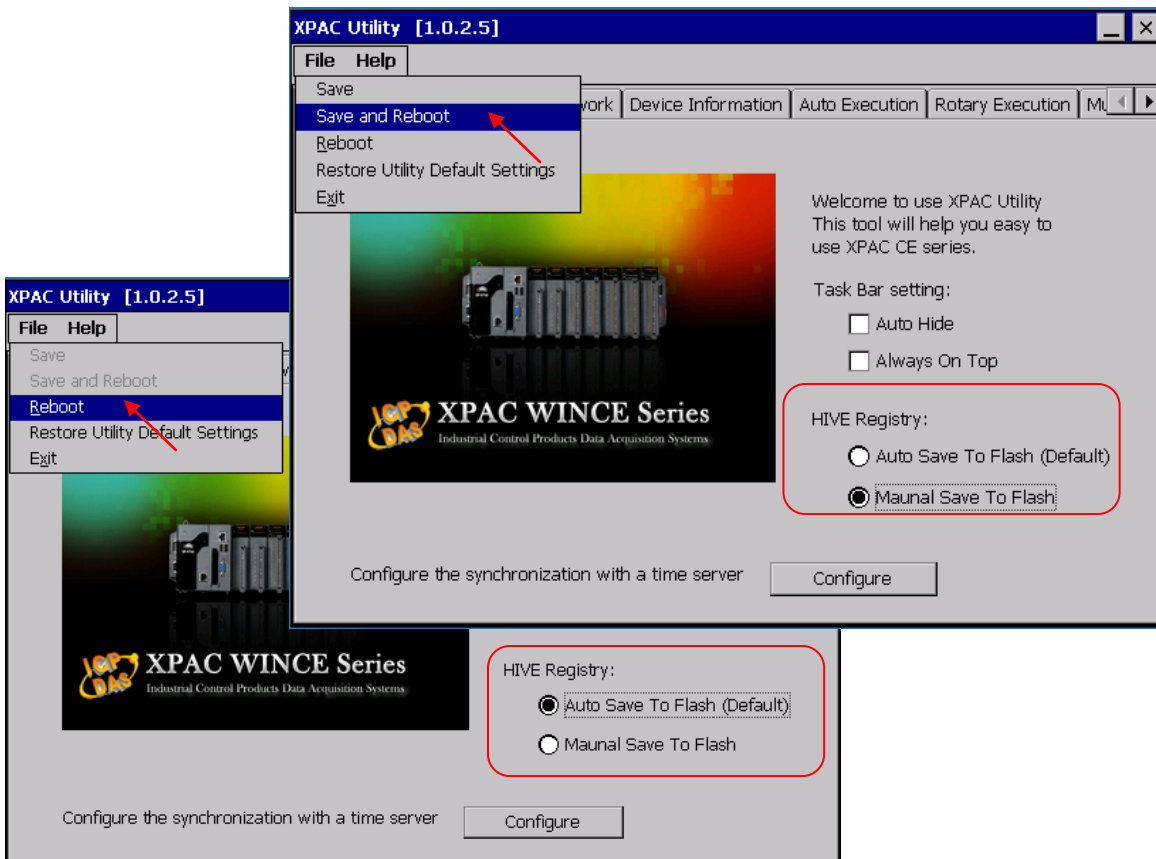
XPAC Utility [1.0.2.5]

File Help

Save

Save and Reboot

Reboot

Restore Utility Default Settings

Exit

work | Device Information | Auto Execution | Rotary Execution | Mu

Welcome to use XPAC Utility
This tool will help you easy to use XPAC CE series.

Task Bar setting:

Auto Hide

Always On Top

HIVE Registry:

Auto Save To Flash (Default)

Maunal Save To Flash

XPAC WINCE Series
Industrial Control Products Data Acquisition Systems

ICP DAS

Configure the synchronization with a time server

Configure

XPAC Utility [1.0.2.5]

File Help

Save

Save and Reboot

Reboot

Restore Utility Default Settings

Exit

XPAC WINCE Series
Industrial Control Products Data Acquisition Systems

ICP DAS

HIVE Registry:

Auto Save To Flash (Default)

Maunal Save To Flash

Configure the synchronization with a time server

Configure